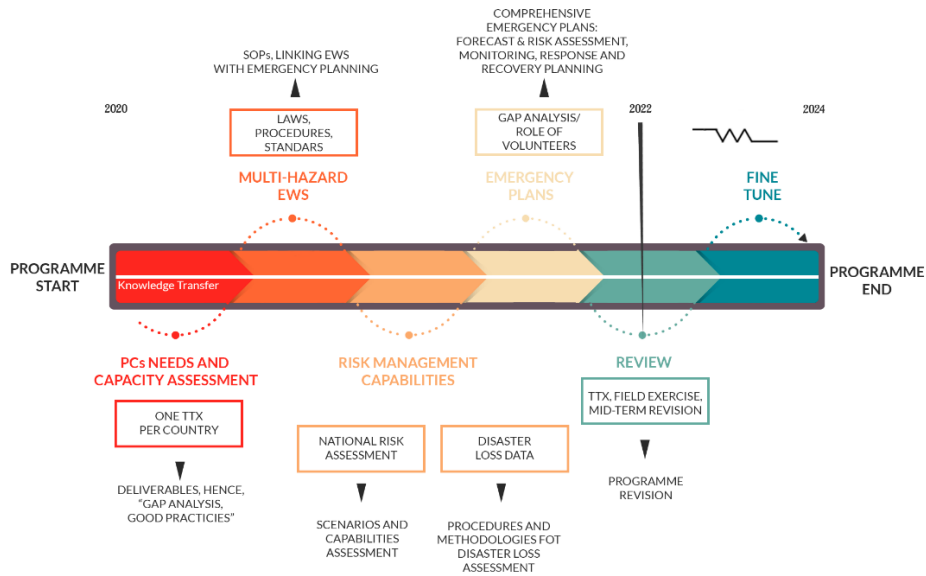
2020

SOPs, LINKING EWS WITH EMERGENCY PLANNING

LAWS, PROCEDURES, STANDARS

MULTI-HAZARD EWS

COMPREHENSIVE EMERGENCY PLANS: FORECAST & RISK ASSESSMENT, MONITORING, RESPONSE AND RECOVERY PLANNING

GAP ANALYSIS/ ROLE OF VOLUNTEERS

EMERGENCY PLANS

2022

2024

FINE TUNE

PROGRAMME START

Knowledge Transfer

PROGRAMME END

PCs NEEDS AND CAPACITY ASSESSMENT

ONE TTX PER COUNTRY

DELIVERABLES, HENCE, "GAP ANALYSIS, GOOD PRACTICIES"

RISK MANAGEMENT CAPABILITIES

NATIONAL RISK ASSESSMENT

SCENARIOS AND CAPABILITIES ASSESSMENT

DISASTER LOSS DATA

PROCEDURES AND METHODOLOGIES FOT DISASTER LOSS ASSESSMENT

REVIEW

TTX, FIELD EXERCISE, MID-TERM REVISION

PROGRAMME REVISION